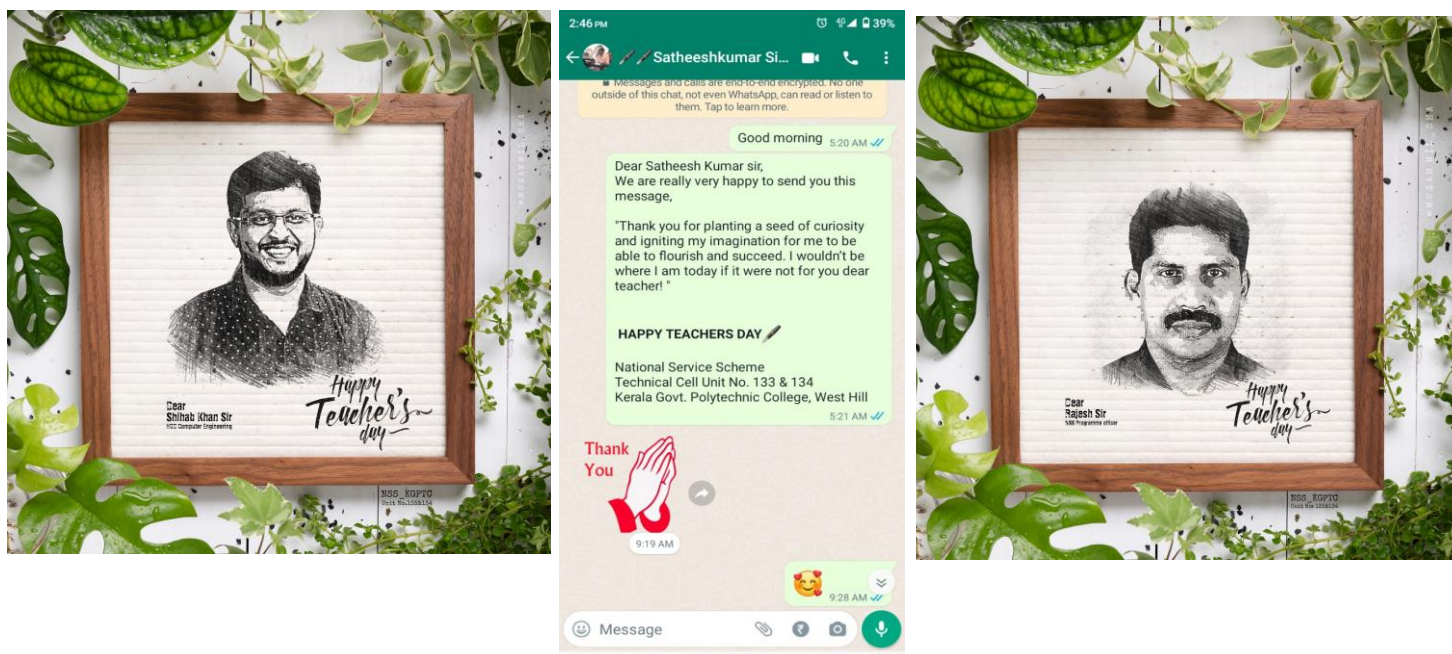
Dear
Shihab Khan Sir
HOD Computer Engineering

Happy Teacher's day

NSS_KGPTC
Unit No.133&134

2:46 PM
39%
Satheeshkumar Si...

Messages and calls are end-to-end encrypted. No one outside of this chat, not even WhatsApp, can read or listen to them. Tap to learn more.

Good morning 5:20 AM

Dear Satheesh Kumar sir,
We are really very happy to send you this message,

"Thank you for planting a seed of curiosity and igniting my imagination for me to be able to flourish and succeed. I wouldn't be where I am today if it were not for you dear teacher! "

HAPPY TEACHERS DAY

National Service Scheme
Technical Cell Unit No. 133 & 134
Kerala Govt. Polytechnic College, West Hill
5:21 AM

Thank You
9:19 AM

9:28 AM

Message

Dear
Rajesh Sir
NSS Programme officer

Happy Teacher's day

NSS_KGPTC
Unit No.133&134